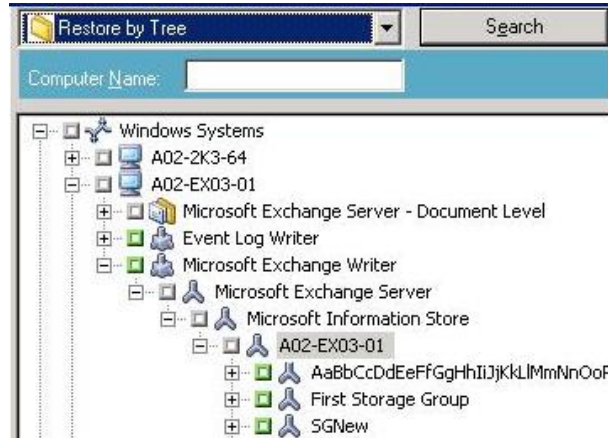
Restore by Tree
Search
Computer Name:
Windows Systems
A02-2K3-64
A02-EX03-01
Microsoft Exchange Server - Document Level
Event Log Writer
Microsoft Exchange Writer
Microsoft Exchange Server
Microsoft Information Store
A02-EX03-01
AaBbCcDdEeFfGgHhIiJjKkLlMmNnOoF
First Storage Group
SGNew